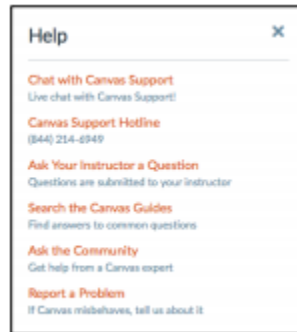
Help

×

Chat with Canvas Support
Live chat with Canvas Support!

Canvas Support Hotline
(844) 214-6949

Ask Your Instructor a Question
Questions are submitted to your instructor

Search the Canvas Guides
Find answers to common questions

Ask the Community
Get help from a Canvas expert

Report a Problem
If Canvas misbehaves, tell us about it